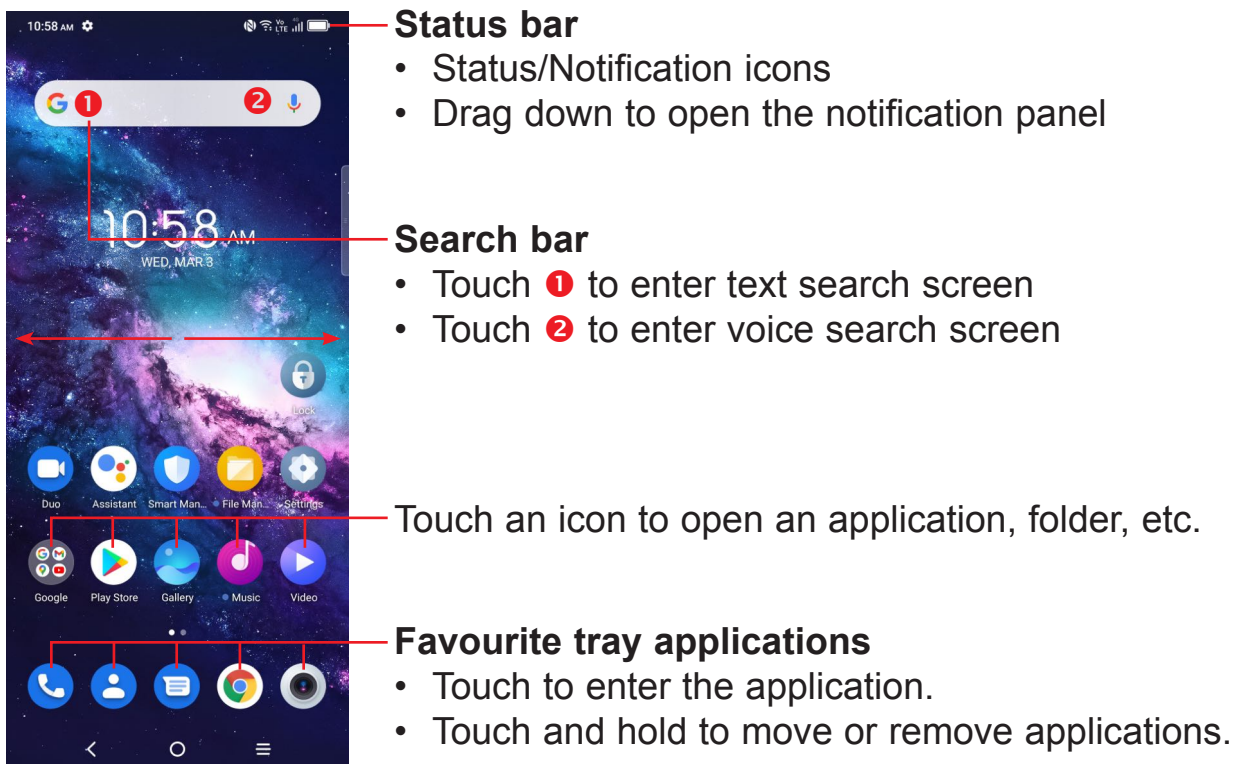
10:58 AM

1 2

10:58 AM
WED, MAR 3

Lock

Duo Assistant Smart Man... File Man... Settings

Google Play Store Gallery Music Video

**Status bar**
• Status/Notification icons
• Drag down to open the notification panel

**Search bar**
• Touch 1 to enter text search screen
• Touch 2 to enter voice search screen

Touch an icon to open an application, folder, etc.

**Favourite tray applications**
• Touch to enter the application.
• Touch and hold to move or remove applications.